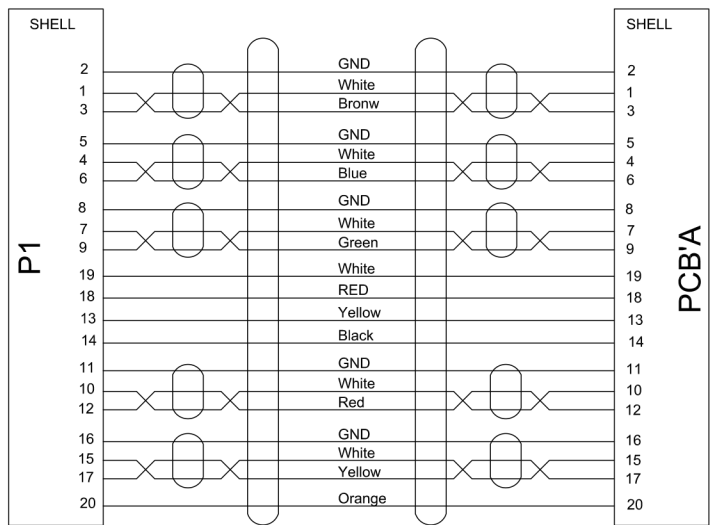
SHELL

P1

2
1
3
5
4
6
8
7
9
19
18
13
14
11
10
12
16
15
17
20

GND
White
Bronw
GND
White
Blue
GND
White
Green
White
RED
Yellow
Black
GND
White
Red
GND
White
Yellow
Orange

SHELL

PCB'A

2
1
3
5
4
6
8
7
9
19
18
13
14
11
10
12
16
15
17
20